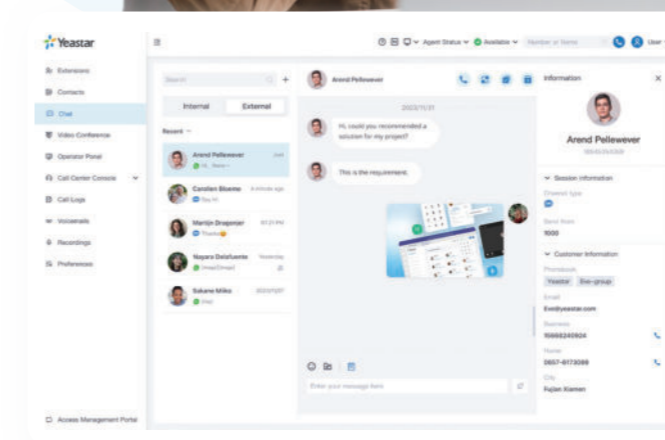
Yeastar

Extensions
Contacts
Chat
Video Conference
Operator Panel
Call Center Console
Call Logs
Voicemails
Recordings
Preferences

Access Management Portal

Agent Status
Available
Number or Name
User

Search

Internal
External

Recent

Arend Pellewever
Hi, Team
Carolien Bloeme
Hey
Martijn Dragonjer
Thanks
Nayara Delafuente
[image]
Sakane Miko
[file]

Arend Pellewever

2023/11/21

Hi, could you recommended a solution for my project?

This is the requirement.

Enter your message here

Information

Arend Pellewever

Session Information
Channel type
Send from
1000

Customer Information
Phonebook
Yeastar
Exe-group
Email
Exe@yeastar.com
Business
15966240604
Home
0657-6173099
City
Fujian Xiamen